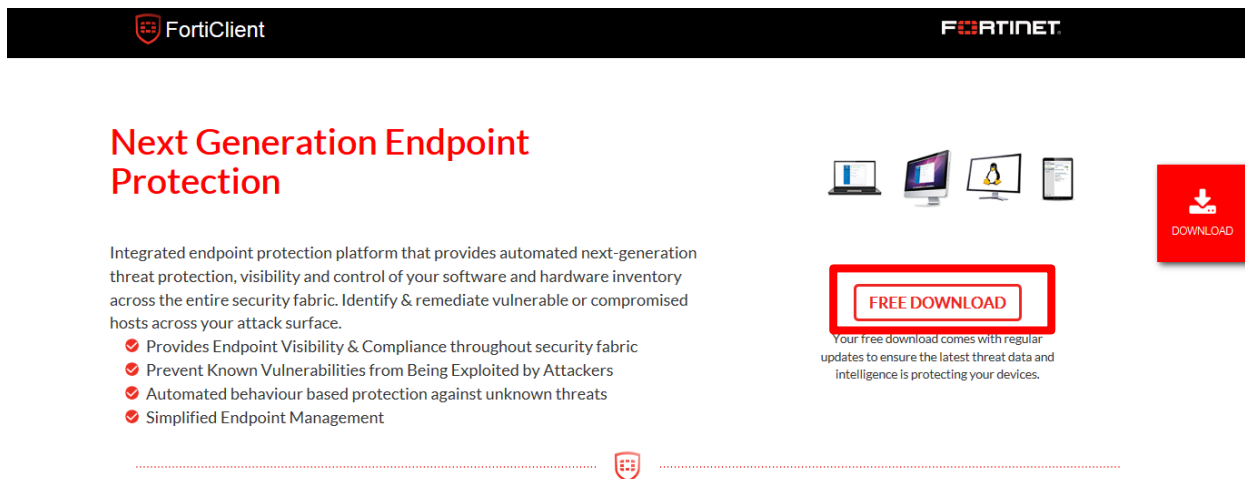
FortiClient

FORTINET

Next Generation Endpoint Protection

Integrated endpoint protection platform that provides automated next-generation threat protection, visibility and control of your software and hardware inventory across the entire security fabric. Identify & remediate vulnerable or compromised hosts across your attack surface.

Provides Endpoint Visibility & Compliance throughout security fabric
Prevent Known Vulnerabilities from Being Exploited by Attackers
Automated behaviour based protection against unknown threats
Simplified Endpoint Management

FREE DOWNLOAD

Your free download comes with regular updates to ensure the latest threat data and intelligence is protecting your devices.

DOWNLOAD